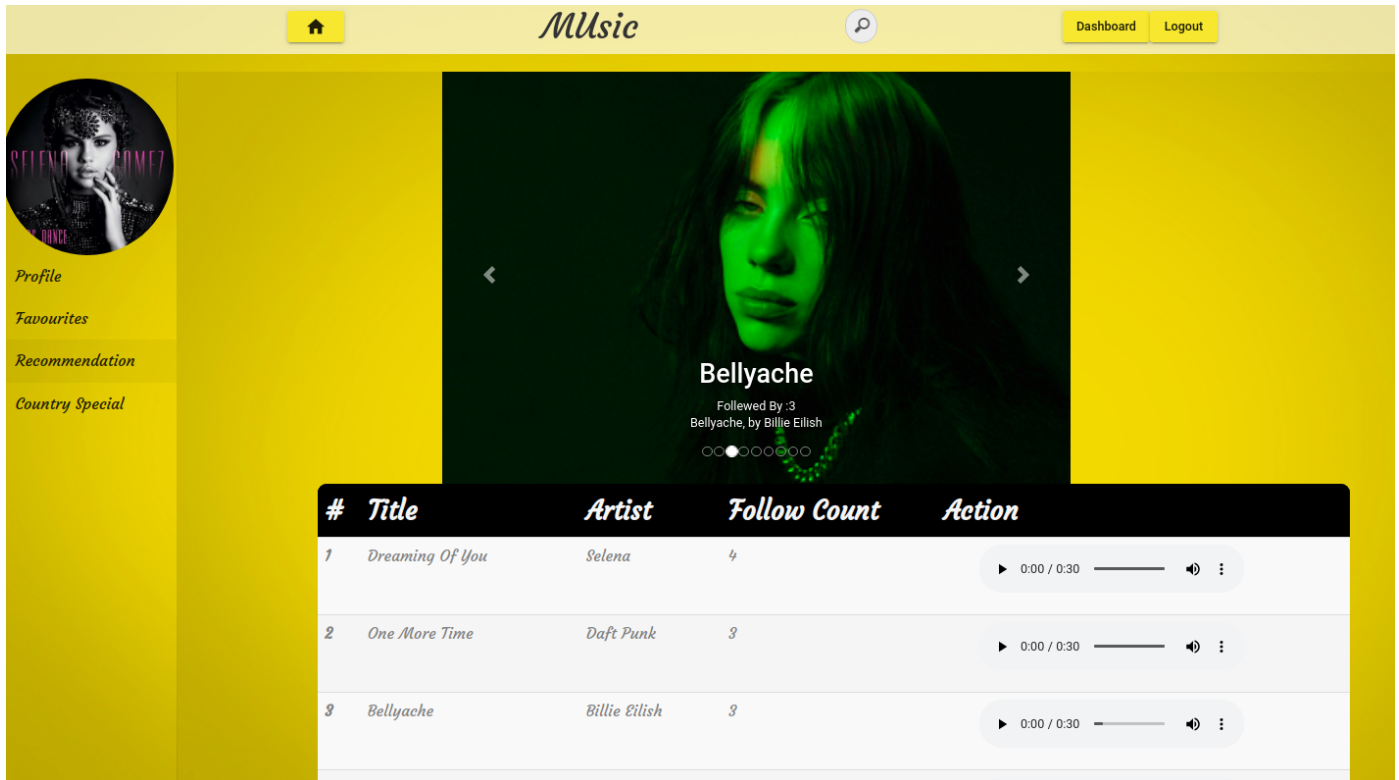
MUsic

Dashboard Logout

SELENA GOMEZ
DANCE

Profile
Favourites
Recommendation
Country Special

Bellyache
Followed By :3
Bellyache, by Billie Eilish

| # | Title | Artist | Follow Count | Action |
|---|---|---|---|---|
| 1 | Dreaming Of You | Selena | 4 | 0:00 / 0:30 |
| 2 | One More Time | Daft Punk | 3 | 0:00 / 0:30 |
| 3 | Bellyache | Billie Eilish | 3 | 0:00 / 0:30 |